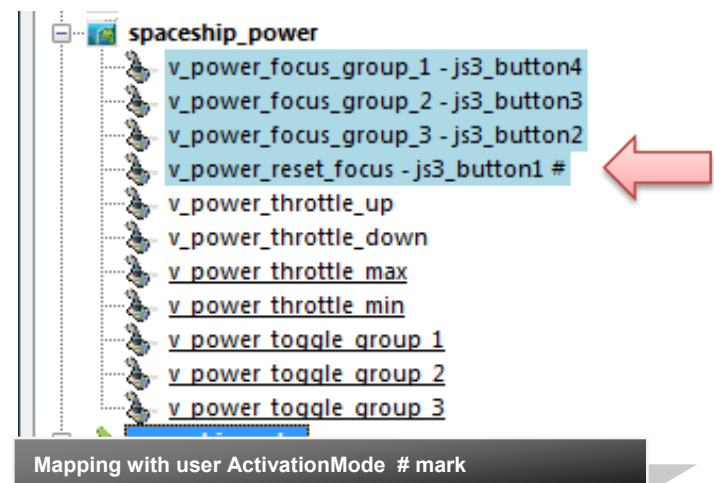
spaceship_power
v_power_focus_group_1 - js3_button4
v_power_focus_group_2 - js3_button3
v_power_focus_group_3 - js3_button2
v_power_reset_focus - js3_button1 #
v_power_throttle_up
v_power_throttle_down
v_power_throttle_max
v_power_throttle_min
v_power_toggle_group_1
v_power_toggle_group_2
v_power_toggle_group_3
Mapping with user ActivationMode # mark